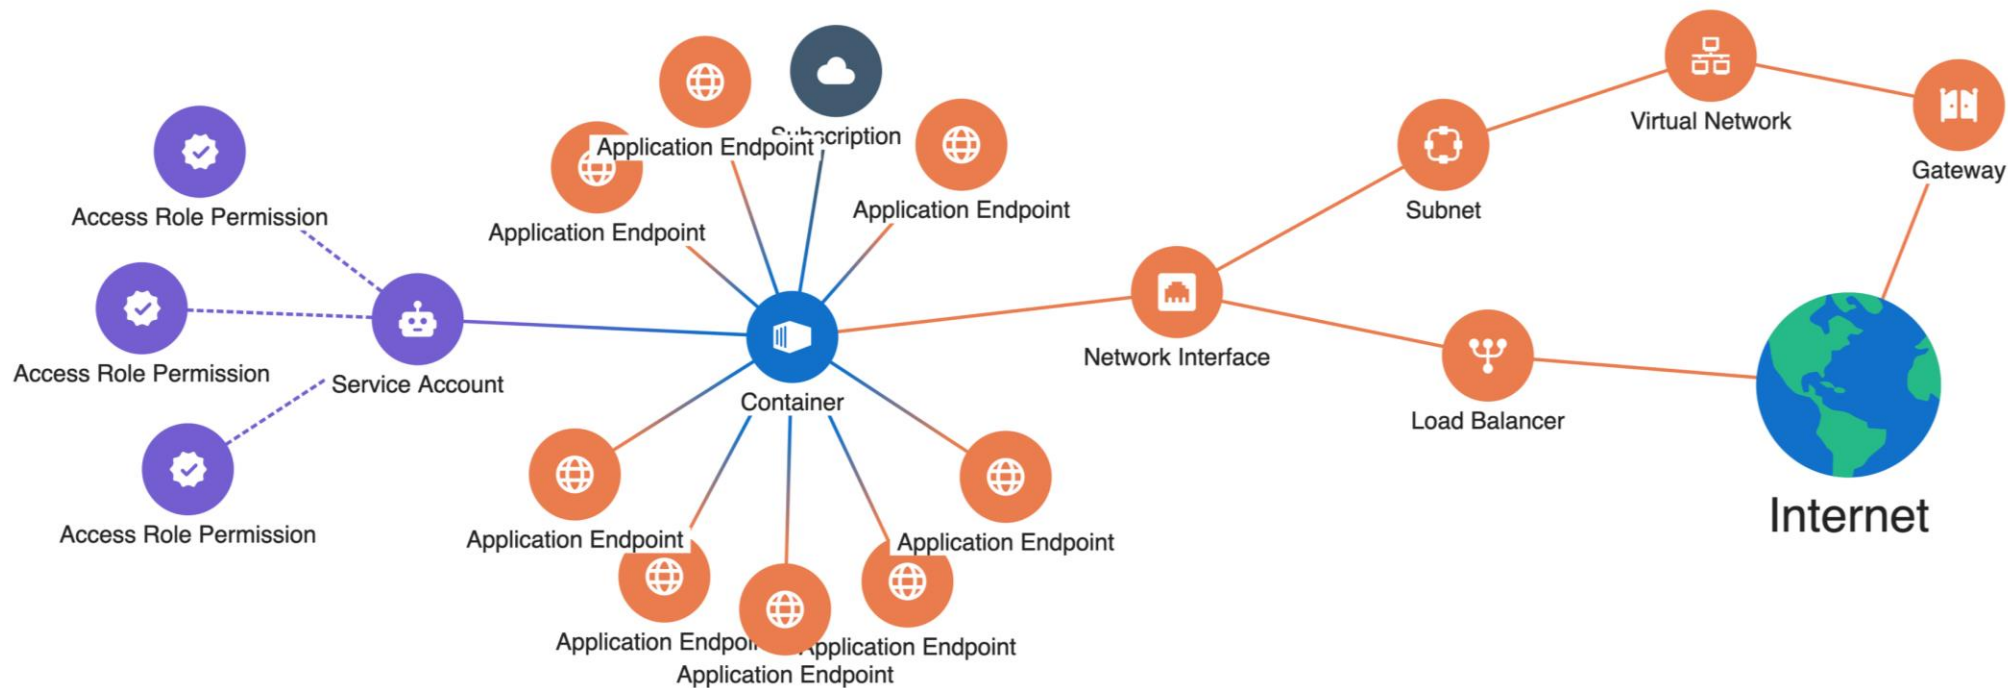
Access Role Permission
Access Role Permission
Access Role Permission
Service Account
Application Endpoint
Subscription
Application Endpoint
Application Endpoint
Container
Application Endpoint
Application Endpoint
Application Endpoint
Application Endpoint
Application Endpoint
Network Interface
Subnet
Virtual Network
Gateway
Load Balancer
Internet